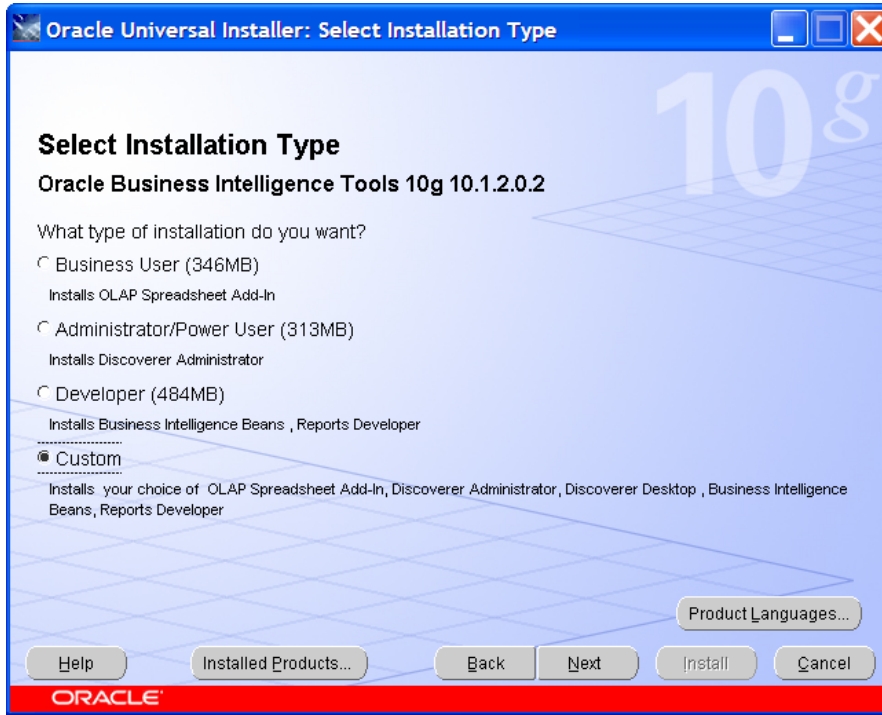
Oracle Universal Installer: Select Installation Type

10g

Select Installation Type

Oracle Business Intelligence Tools 10g 10.1.2.0.2

What type of installation do you want?

Business User (346MB)

Installs OLAP Spreadsheet Add-In

Administrator/Power User (313MB)

Installs Discoverer Administrator

Developer (484MB)

Installs Business Intelligence Beans , Reports Developer

Custom

Installs your choice of OLAP Spreadsheet Add-In, Discoverer Administrator, Discoverer Desktop , Business Intelligence Beans, Reports Developer

Product Languages...

Help

Installed Products...

Back

Next

Install

Cancel

ORACLE